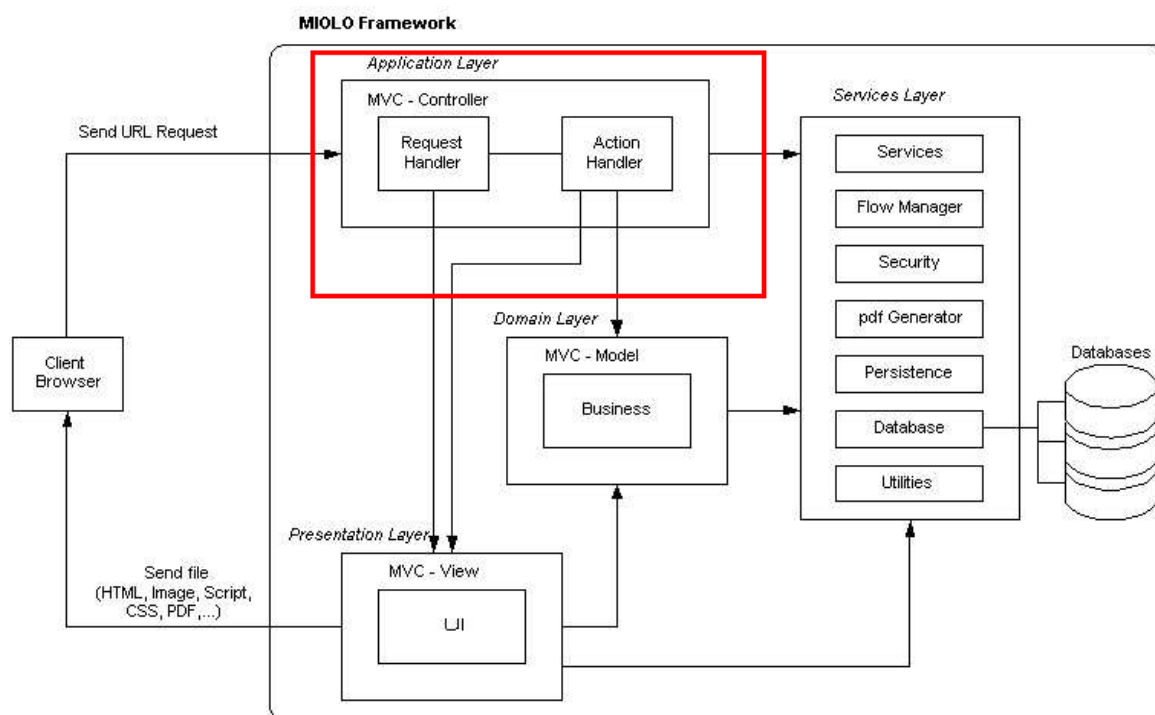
MIOLO Framework

Application Layer

MVC - Controller

Request Handler

Action Handler

Send URL Request

Services Layer

Services

Flow Manager

Security

pdf Generator

Persistence

Database

Utilities

Databases

Client Browser

Domain Layer

MVC - Model

Business

Presentation Layer

MVC - View

UI

Send file (HTML, Image, Script, CSS, PDF,...)